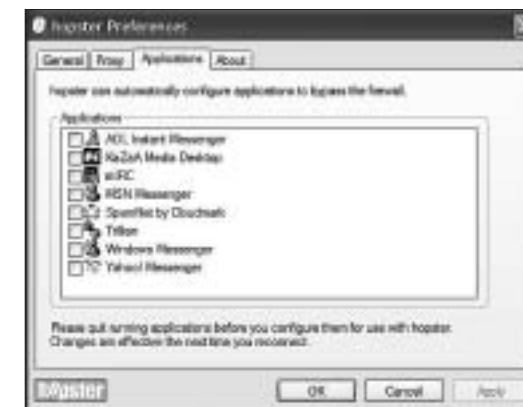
hopster Preferences

General | Proxy | Applications | About

hopster can automatically configure applications to bypass the firewall.

Applications
AOL Instant Messenger
KaZaA Media Desktop
mIRC
MSN Messenger
Spamfilter by Cloudmark
Trillian
Windows Messenger
Yahoo! Messenger

Please quit running applications before you configure them for use with hopster. Changes are effective the next time you reconnect.

hopster

OK | Cancel | Apply